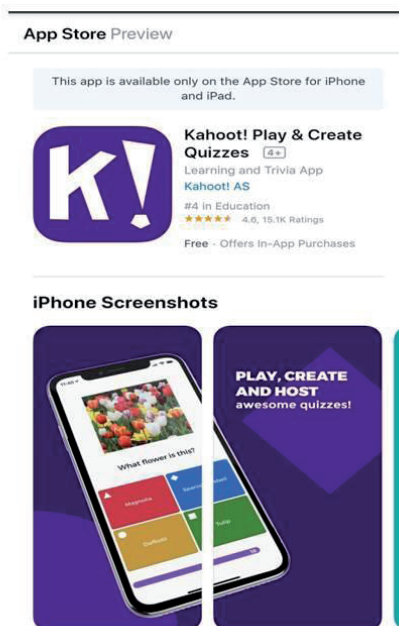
App Store Preview

This app is available only on the App Store for iPhone and iPad.

K!

Kahoot! Play & Create Quizzes 4+

Learning and Trivia App

Kahoot! AS

#4 in Education

★★★★★ 4.6, 15.1K Ratings

Free · Offers In-App Purchases

iPhone Screenshots

What flower is this?

Magnolia

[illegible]

Daffodil

Tulip

PLAY, CREATE AND HOST awesome quizzes!